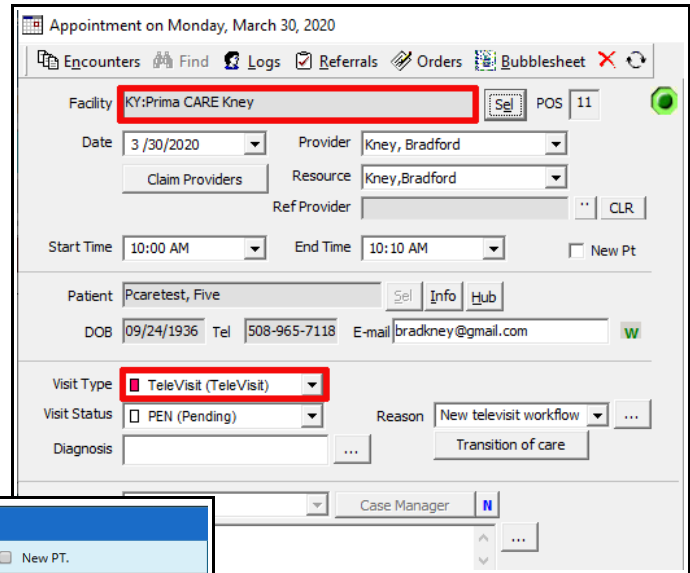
Appointment on Monday, March 30, 2020

Encounters Find Logs Referrals Orders Bubblesheet

Facility KY:Prima CARE Kney Sel POS 11

Date 3 /30/2020 Provider Kney, Bradford

Claim Providers Resource Kney,Bradford

Ref Provider .. CLR

Start Time 10:00 AM End Time 10:10 AM New Pt

Patient Pcaretest, Five Sel Info Hub

DOB 09/24/1936 Tel 508-965-7118 E-mail bradkney@gmail.com W

Visit Type TeleVisit (TeleVisit)

Visit Status PEN (Pending) Reason New televisit workflow ...

Diagnosis ... Transition of care

Case Manager N

...

New PT.